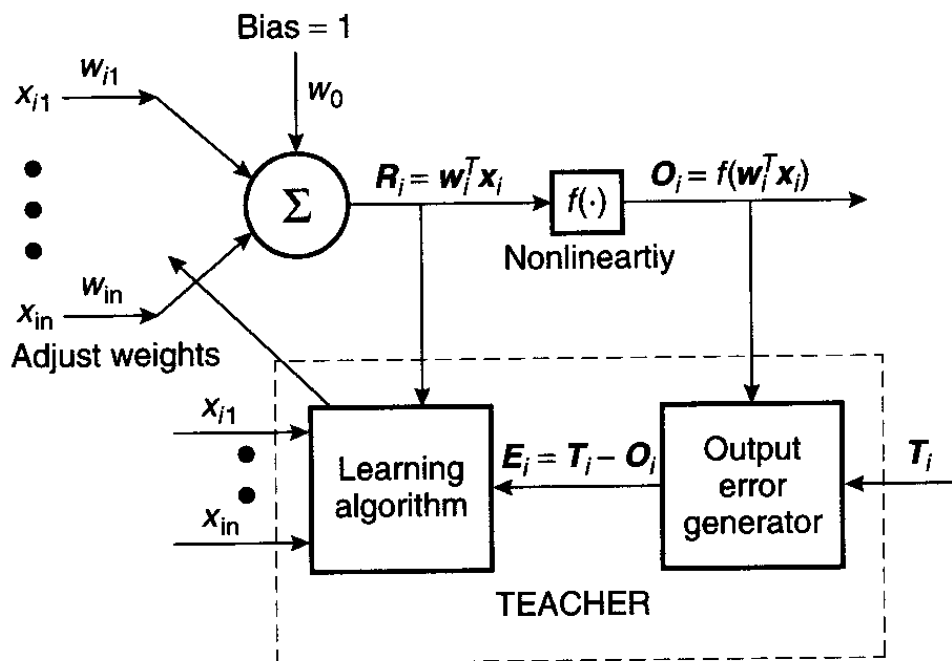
Bias = 1

$w_0$

$x_{i1}$ $w_{i1}$

$x_{in}$ $w_{in}$

$\Sigma$

$R_i = w_i^T x_i$

$f(\cdot)$

$O_i = f(w_i^T x_i)$

Nonlineartiy

Adjust weights

$x_{i1}$

$x_{in}$

Learning algorithm

$E_i = T_i - O_i$

Output error generator

$T_i$

TEACHER